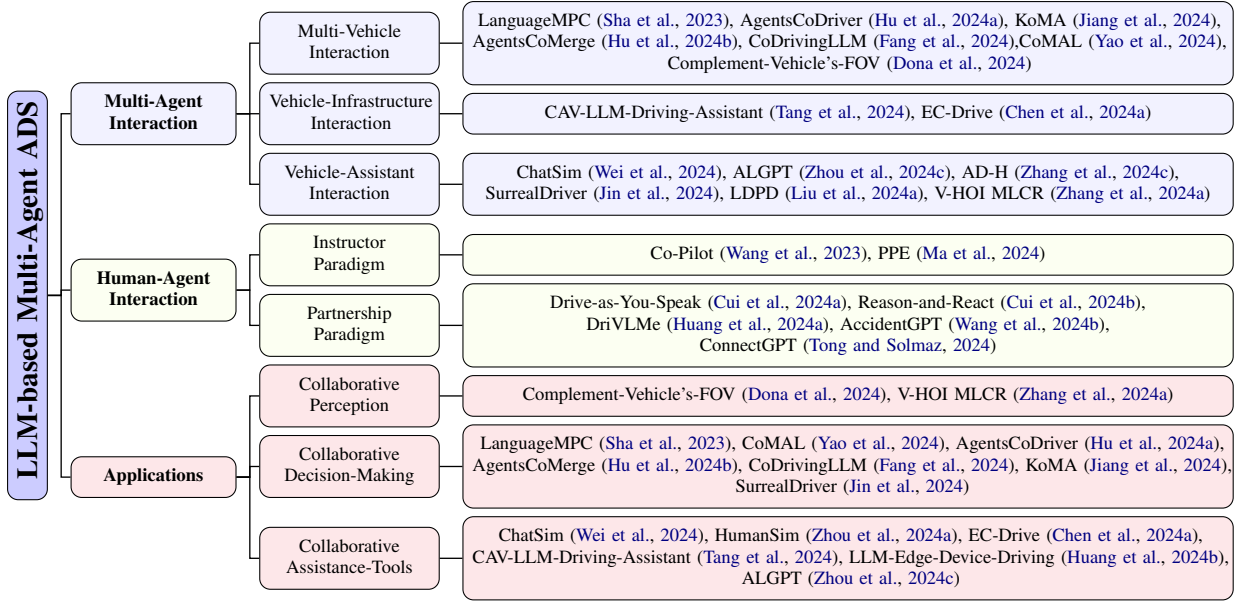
LLM-based Multi-Agent ADS

Multi-Agent Interaction

Multi-Vehicle Interaction

LanguageMPC (Sha et al., 2023), AgentsCoDriver (Hu et al., 2024a), KoMA (Jiang et al., 2024), AgentsCoMerge (Hu et al., 2024b), CoDrivingLLM (Fang et al., 2024),CoMAL (Yao et al., 2024), Complement-Vehicle's-FOV (Dona et al., 2024)

Vehicle-Infrastructure Interaction

CAV-LLM-Driving-Assistant (Tang et al., 2024), EC-Drive (Chen et al., 2024a)

Vehicle-Assistant Interaction

ChatSim (Wei et al., 2024), ALGPT (Zhou et al., 2024c), AD-H (Zhang et al., 2024c), SurrealDriver (Jin et al., 2024), LDPD (Liu et al., 2024a), V-HOI MLCR (Zhang et al., 2024a)

Human-Agent Interaction

Instructor Paradigm

Co-Pilot (Wang et al., 2023), PPE (Ma et al., 2024)

Partnership Paradigm

Drive-as-You-Speak (Cui et al., 2024a), Reason-and-React (Cui et al., 2024b), DriVLMe (Huang et al., 2024a), AccidentGPT (Wang et al., 2024b), ConnectGPT (Tong and Solmaz, 2024)

Applications

Collaborative Perception

Complement-Vehicle's-FOV (Dona et al., 2024), V-HOI MLCR (Zhang et al., 2024a)

Collaborative Decision-Making

LanguageMPC (Sha et al., 2023), CoMAL (Yao et al., 2024), AgentsCoDriver (Hu et al., 2024a), AgentsCoMerge (Hu et al., 2024b), CoDrivingLLM (Fang et al., 2024), KoMA (Jiang et al., 2024), SurrealDriver (Jin et al., 2024)

Collaborative Assistance-Tools

ChatSim (Wei et al., 2024), HumanSim (Zhou et al., 2024a), EC-Drive (Chen et al., 2024a), CAV-LLM-Driving-Assistant (Tang et al., 2024), LLM-Edge-Device-Driving (Huang et al., 2024b), ALGPT (Zhou et al., 2024c)